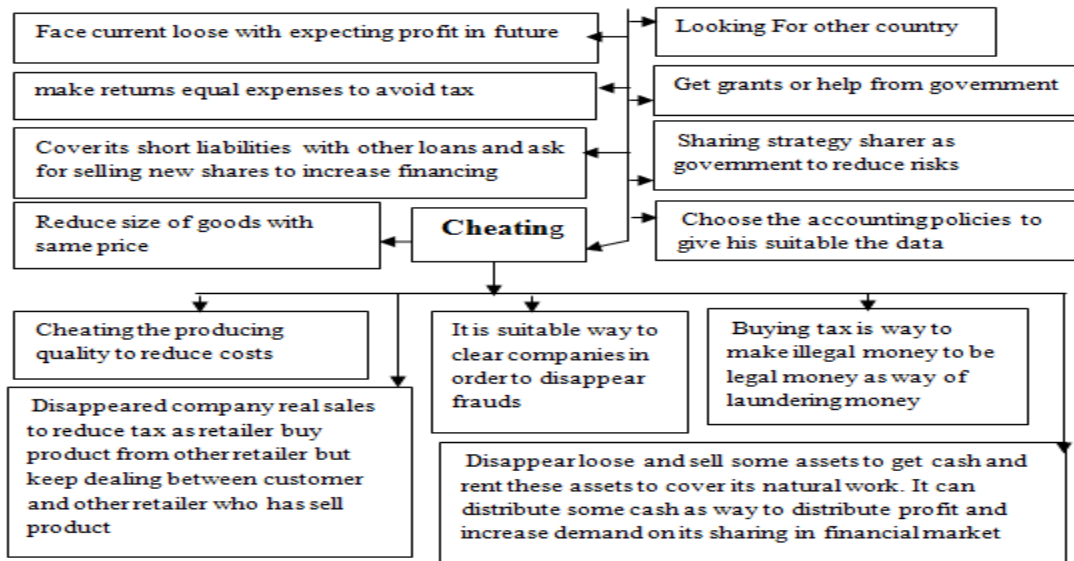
Face current loose with expecting profit in future

make returns equal expenses to avoid tax

Cover its short liabilities with other loans and ask for selling new shares to increase financing

Reduce size of goods with same price

Looking For other country

Get grants or help from government

Sharing strategy sharer as government to reduce risks

Choose the accounting policies to give his suitable the data

Cheating

Cheating the producing quality to reduce costs

It is suitable way to clear companies in order to disappear frauds

Buying tax is way to make illegal money to be legal money as way of laundering money

Disappeared company real sales to reduce tax as retailer buy product from other retailer but keep dealing between customer and other retailer who has sell product

Disappear loose and sell some assets to get cash and rent these assets to cover its natural work. It can distribute some cash as way to distribute profit and increase demand on its sharing in financial market